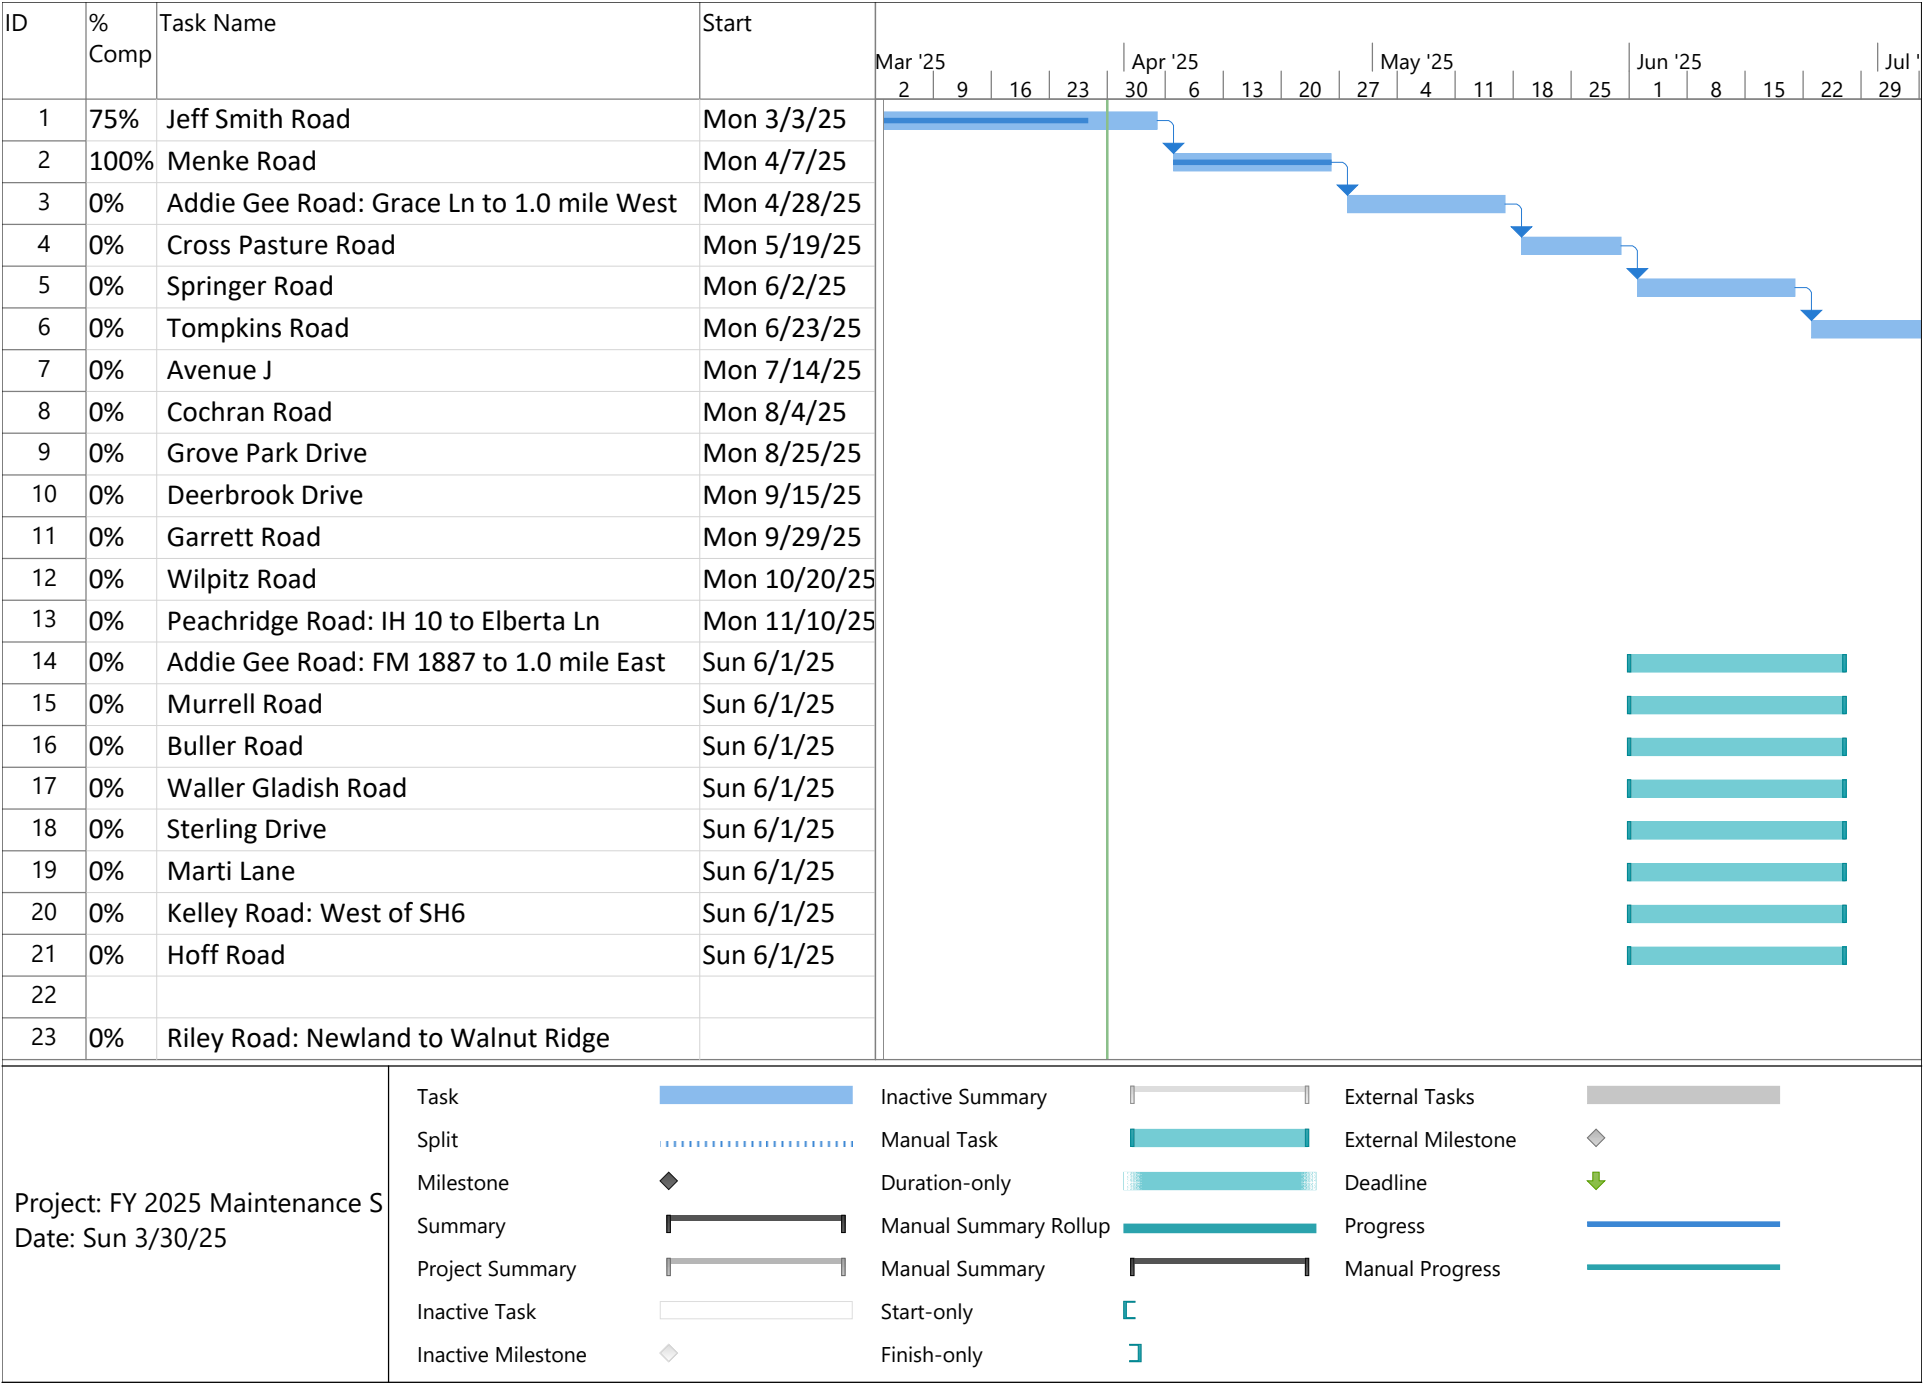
| ID | % Comp | Task Name | Start |
|---|---|---|---|
| 1 | 75% | Jeff Smith Road | Mon 3/3/25 |
| 2 | 100% | Menke Road | Mon 4/7/25 |
| 3 | 0% | Addie Gee Road: Grace Ln to 1.0 mile West | Mon 4/28/25 |
| 4 | 0% | Cross Pasture Road | Mon 5/19/25 |
| 5 | 0% | Springer Road | Mon 6/2/25 |
| 6 | 0% | Tompkins Road | Mon 6/23/25 |
| 7 | 0% | Avenue J | Mon 7/14/25 |
| 8 | 0% | Cochran Road | Mon 8/4/25 |
| 9 | 0% | Grove Park Drive | Mon 8/25/25 |
| 10 | 0% | Deerbrook Drive | Mon 9/15/25 |
| 11 | 0% | Garrett Road | Mon 9/29/25 |
| 12 | 0% | Wilpitz Road | Mon 10/20/25 |
| 13 | 0% | Peachridge Road: IH 10 to Elberta Ln | Mon 11/10/25 |
| 14 | 0% | Addie Gee Road: FM 1887 to 1.0 mile East | Sun 6/1/25 |
| 15 | 0% | Murrell Road | Sun 6/1/25 |
| 16 | 0% | Buller Road | Sun 6/1/25 |
| 17 | 0% | Waller Gladish Road | Sun 6/1/25 |
| 18 | 0% | Sterling Drive | Sun 6/1/25 |
| 19 | 0% | Marti Lane | Sun 6/1/25 |
| 20 | 0% | Kelley Road: West of SH6 | Sun 6/1/25 |
| 21 | 0% | Hoff Road | Sun 6/1/25 |
| 22 | | | |
| 23 | 0% | Riley Road: Newland to Walnut Ridge | |

Mar '25 Apr '25 May '25 Jun '25 Jul '
2 9 16 23 30 6 13 20 27 4 11 18 25 1 8 15 22 29

Project: FY 2025 Maintenance S
Date: Sun 3/30/25

Task
Split
Milestone
Summary
Project Summary
Inactive Task
Inactive Milestone
Inactive Summary
Manual Task
Duration-only
Manual Summary Rollup
Manual Summary
Start-only
Finish-only
External Tasks
External Milestone
Deadline
Progress
Manual Progress